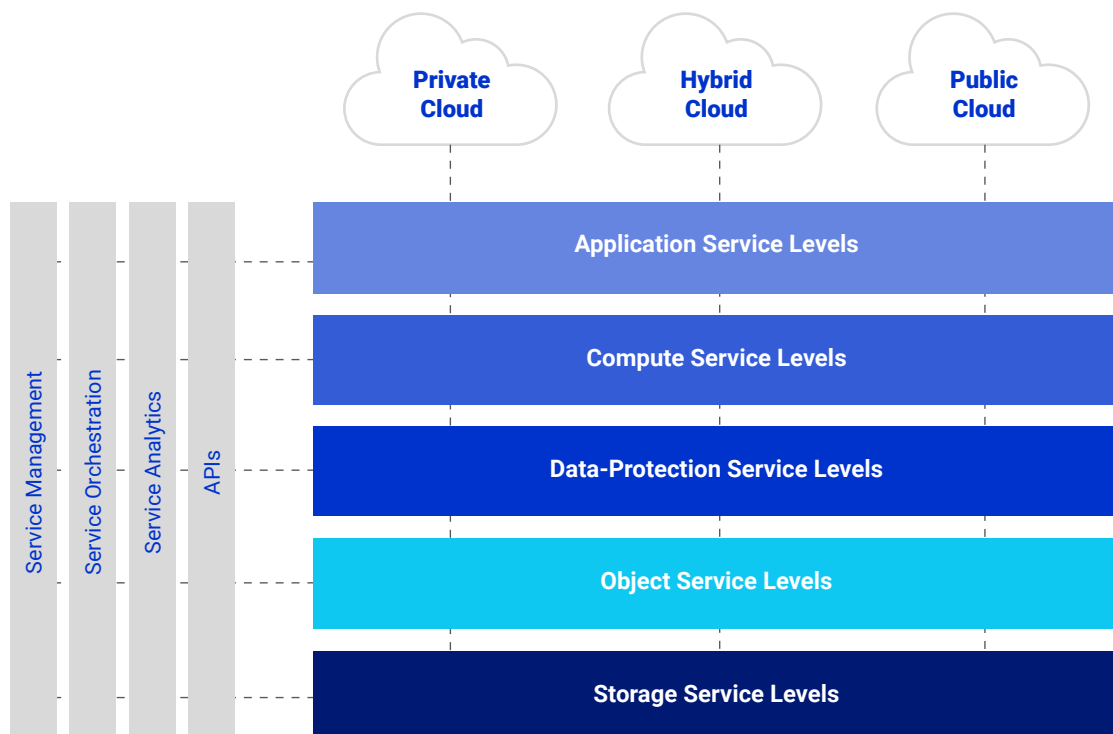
Private Cloud

Hybrid Cloud

Public Cloud

Service Management

Service Orchestration

Service Analytics

APIs

Application Service Levels

Compute Service Levels

Data-Protection Service Levels

Object Service Levels

Storage Service Levels